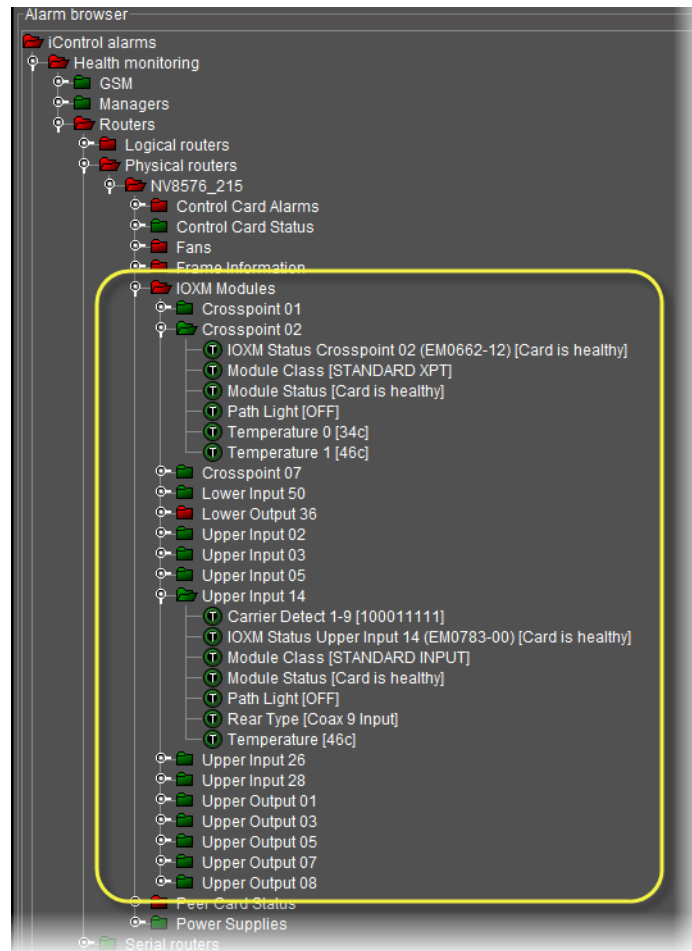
Alarm browser
iControl alarms
Health monitoring
GSM
Managers
Routers
Logical routers
Physical routers
NV8576_215
Control Card Alarms
Control Card Status
Fans
Frame Information
IOXM Modules
Crosspoint 01
Crosspoint 02
T IOXM Status Crosspoint 02 (EM0662-12) [Card is healthy]
T Module Class [STANDARD XPT]
T Module Status [Card is healthy]
T Path Light [OFF]
T Temperature 0 [34c]
T Temperature 1 [46c]
Crosspoint 07
Lower Input 50
Lower Output 36
Upper Input 02
Upper Input 03
Upper Input 05
Upper Input 14
T Carrier Detect 1-9 [100011111]
T IOXM Status Upper Input 14 (EM0783-00) [Card is healthy]
T Module Class [STANDARD INPUT]
T Module Status [Card is healthy]
T Path Light [OFF]
T Rear Type [Coax 9 Input]
T Temperature [46c]
Upper Input 26
Upper Input 28
Upper Output 01
Upper Output 03
Upper Output 05
Upper Output 07
Upper Output 08
Peer Card Status
Power Supplies
Serial routers